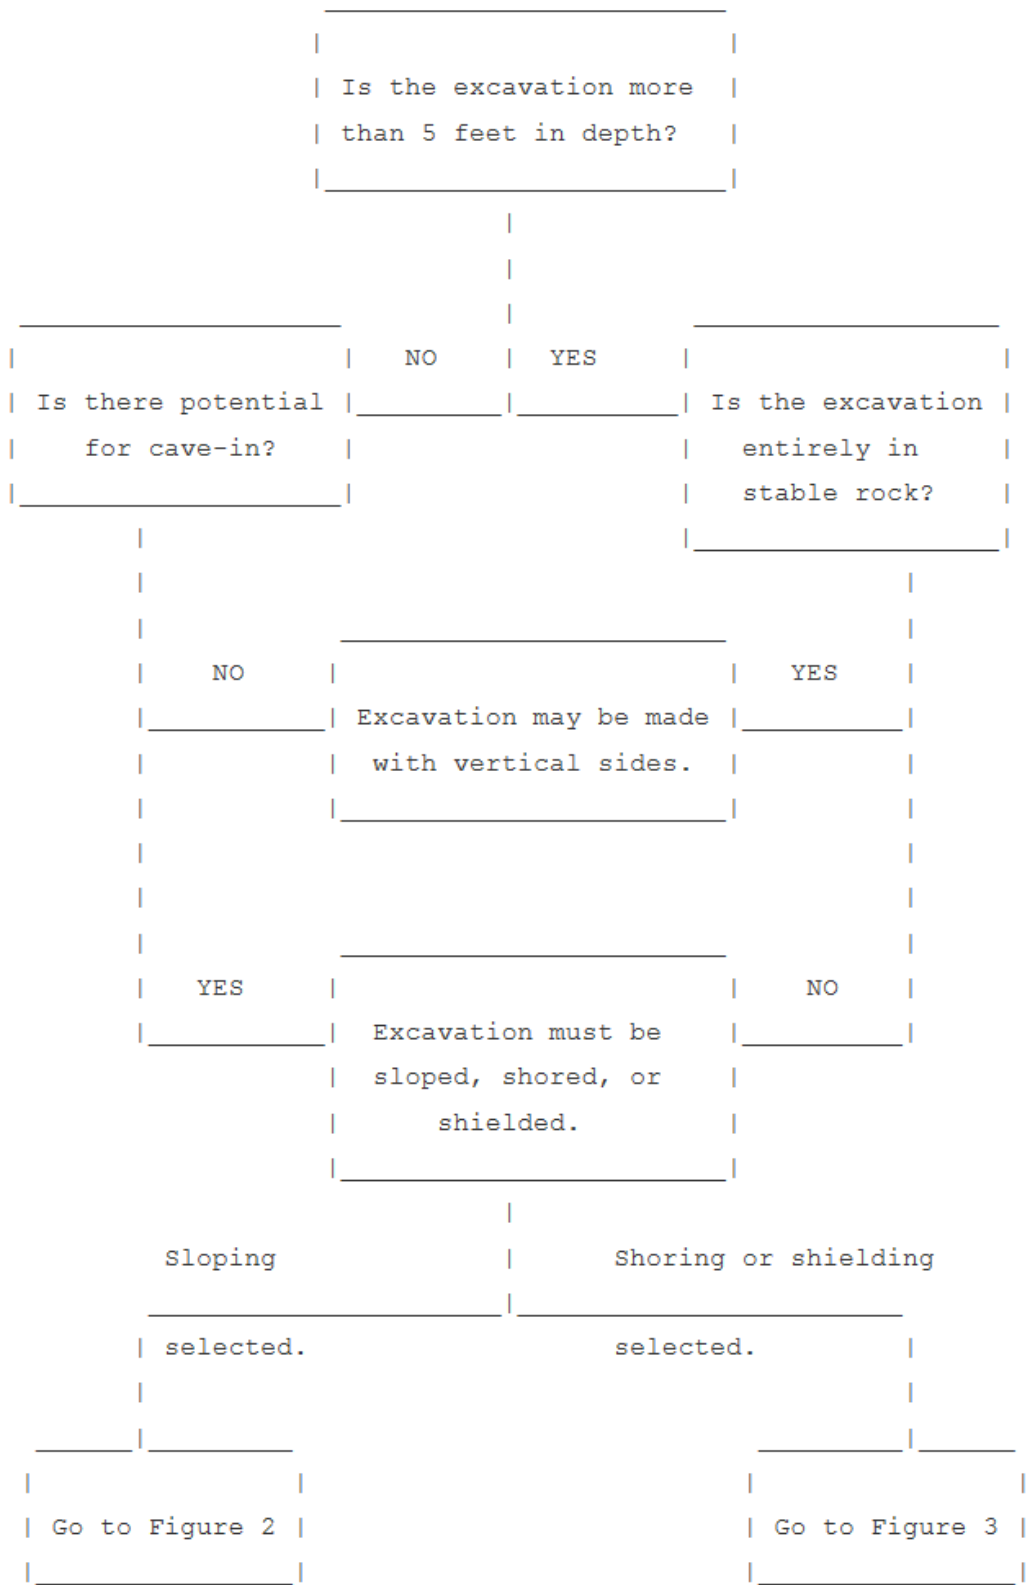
Is the excavation more than 5 feet in depth?

NO

YES

Is there potential for cave-in?

Is the excavation entirely in stable rock?

NO

YES

Excavation may be made with vertical sides.

YES

NO

Excavation must be sloped, shored, or shielded.

Sloping selected.

Shoring or shielding selected.

Go to Figure 2

Go to Figure 3